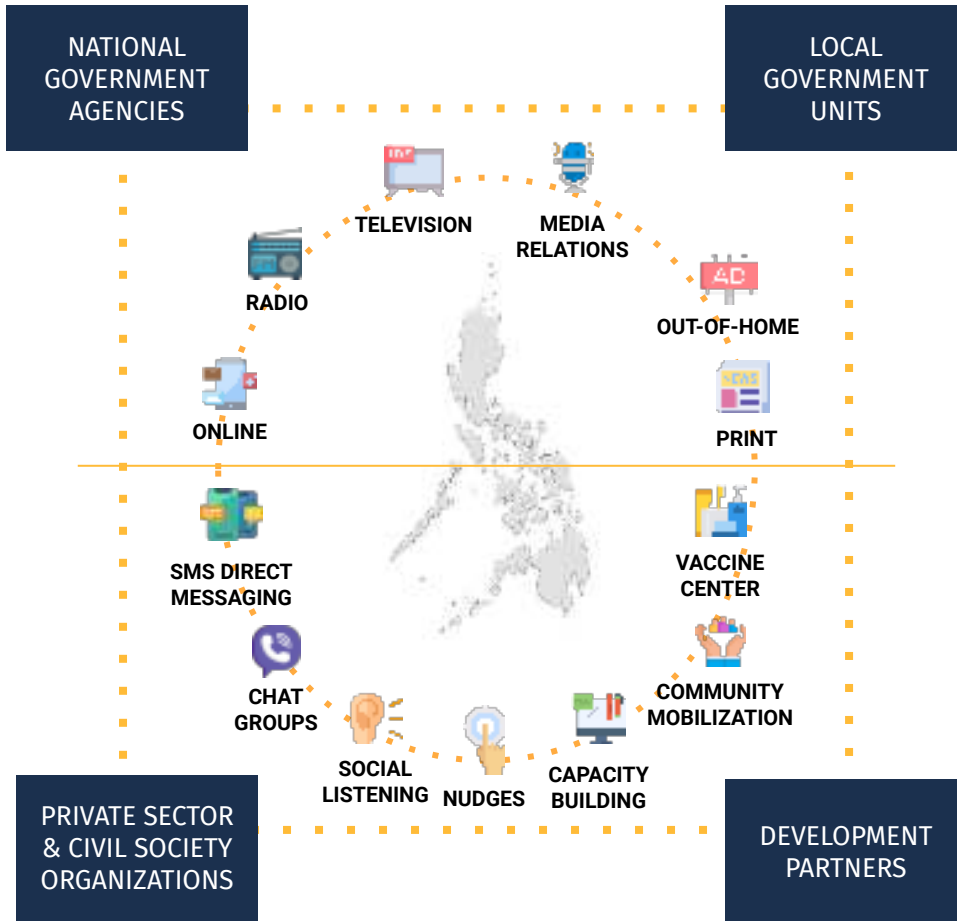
NATIONAL GOVERNMENT AGENCIES

LOCAL GOVERNMENT UNITS

TELEVISION

MEDIA RELATIONS

RADIO

OUT-OF-HOME

ONLINE

PRINT

SMS DIRECT MESSAGING

VACCINE CENTER

CHAT GROUPS

COMMUNITY MOBILIZATION

SOCIAL LISTENING

NUDGES

CAPACITY BUILDING

PRIVATE SECTOR & CIVIL SOCIETY ORGANIZATIONS

DEVELOPMENT PARTNERS